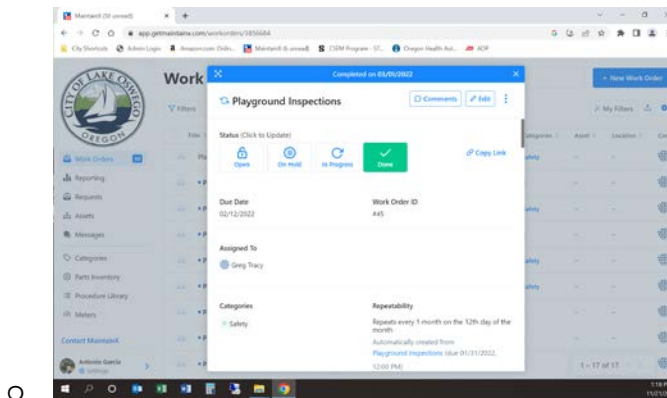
MaintainX (50 unread)
app.getmaintainx.com/workorders/5856684
City Shortcuts Admin Login Amazon.com Orders MaintainX (6 unread) CSEM Program - ST... Oregon Health Aut... ADP

CITY OF LAKE OSWEGO OREGON

Work
+ New Work Order
Filters
My Filters

Work Orders
Reporting
Requests
Assets
Messages
Categories
Parts Inventory
Procedure Library
Meters
Contact MaintainX
Antonio Garcia

Completed on 03/09/2022

Playground Inspections
Comments
Edit

Status (Click to Update)
Open
On Hold
In Progress
Done
Copy Link

Due Date
02/12/2022

Work Order ID
#45

Assigned To
Greg Tracy

Categories
Safety

Repeatability
Repeats every 1 month on the 12th day of the month
Automatically created from Playground Inspections (due 01/31/2022, 12:00 PM)

1 - 17 of 17